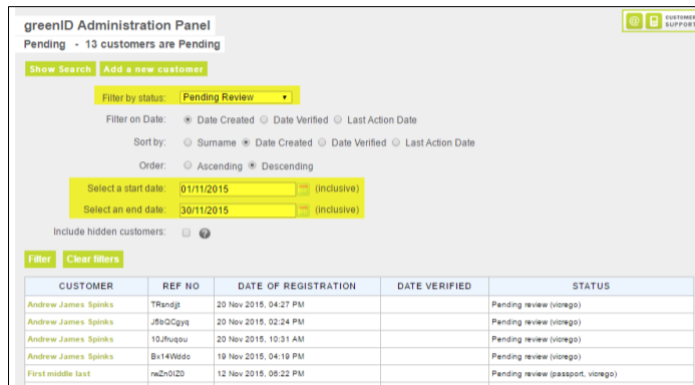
greenID Administration Panel
Pending - 13 customers are Pending

CUSTOMER SUPPORT

Show Search | Add a new customer

Filter by status: Pending Review

Filter on Date: Date Created Date Verified Last Action Date

Sort by: Surname Date Created Date Verified Last Action Date

Order: Ascending Descending

Select a start date: 01/11/2015 (inclusive)

Select an end date: 30/11/2015 (inclusive)

Include hidden customers:

Filter | Clear filters

| CUSTOMER | REF NO | DATE OF REGISTRATION | DATE VERIFIED | STATUS |
|---|---|---|---|---|
| Andrew James Spinks | TRsndjt | 20 Nov 2015, 04:27 PM | | Pending review (vicrego) |
| Andrew James Spinks | J5bQCgyq | 20 Nov 2015, 02:24 PM | | Pending review (vicrego) |
| Andrew James Spinks | 10Jfrugou | 20 Nov 2015, 10:31 AM | | Pending review (vicrego) |
| Andrew James Spinks | Bx14Wddc | 19 Nov 2015, 04:19 PM | | Pending review (vicrego) |
| First middle last | rwZn0IZ0 | 12 Nov 2015, 06:22 PM | | Pending review (passport, vicrego) |